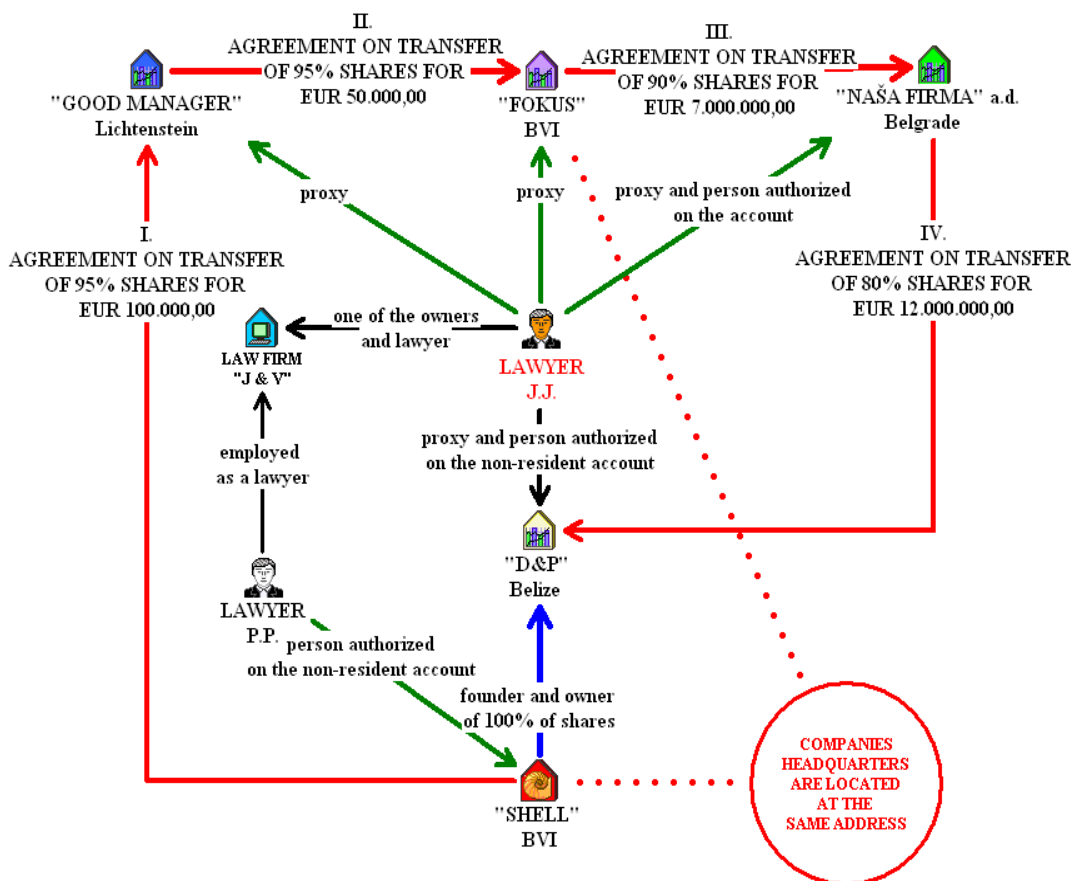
II.
AGREEMENT ON TRANSFER
OF 95% SHARES FOR
EUR 50.000,00

III.
AGREEMENT ON TRANSFER
OF 90% SHARES FOR
EUR 7.000.000,00

"GOOD MANAGER"
Lichtenstein

"FOKUS"
BVI

"NAŠA FIRMA" a.d.
Belgrade

proxy

proxy

proxy and person authorized on the account

I.
AGREEMENT ON TRANSFER
OF 95% SHARES FOR
EUR 100.000,00

IV.
AGREEMENT ON TRANSFER
OF 80% SHARES FOR
EUR 12.000.000,00

one of the owners and lawyer

LAW FIRM
"J & V"

LAWYER
J.J.

proxy and person authorized on the non-resident account

employed as a lawyer

"D&P"
Belize

LAWYER
P.P.

person authorized on the non-resident account

founder and owner of 100% of shares

COMPANIES HEADQUARTERS ARE LOCATED AT THE SAME ADDRESS

"SHELL"
BVI